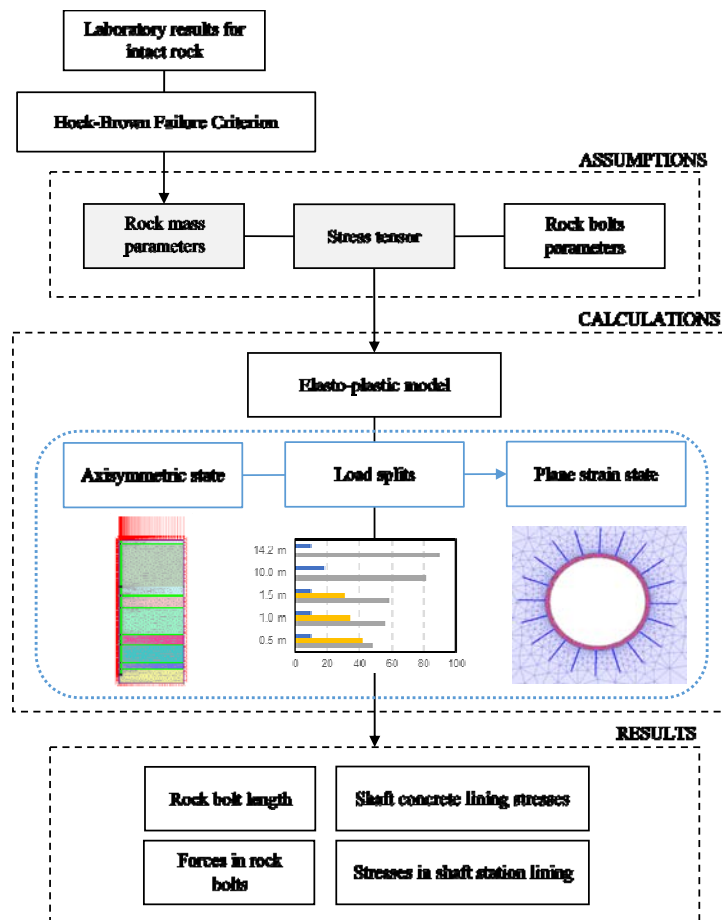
Laboratory results for intact rock

Hoek-Brown Failure Criterion

ASSUMPTIONS

Rock mass parameters

Stress tensor

Rock bolts parameters

CALCULATIONS

Elasto-plastic model

Axisymmetric state

Load splits

Plane strain state

14.2 m
10.0 m
1.5 m
1.0 m
0.5 m
0 20 40 60 80 100

RESULTS

Rock bolt length

Shaft concrete lining stresses

Forces in rock bolts

Stresses in shaft station lining